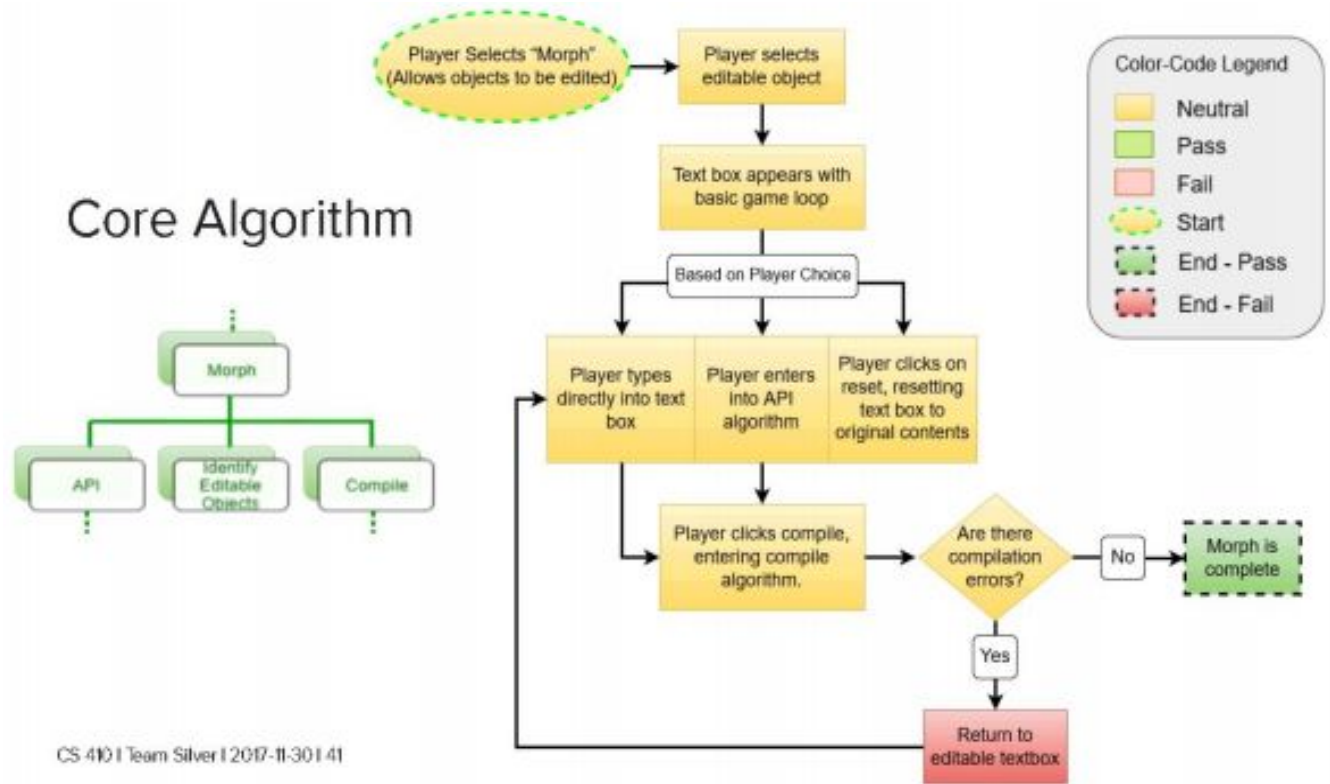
Core Algorithm

Morph

API

Identify Editable Objects

Compile

Player Selects "Morph" (Allows objects to be edited)

Player selects editable object

Text box appears with basic game loop

Based on Player Choice

Player types directly into text box

Player enters into API algorithm

Player clicks on reset, resetting text box to original contents

Player clicks compile, entering compile algorithm.

Are there compilation errors?

No

Morph is complete

Yes

Return to editable textbox

Color-Code Legend

Neutral

Pass

Fail

Start

End - Pass

End - Fail

CS 410 | Team Silver | 2017-11-30 | 41